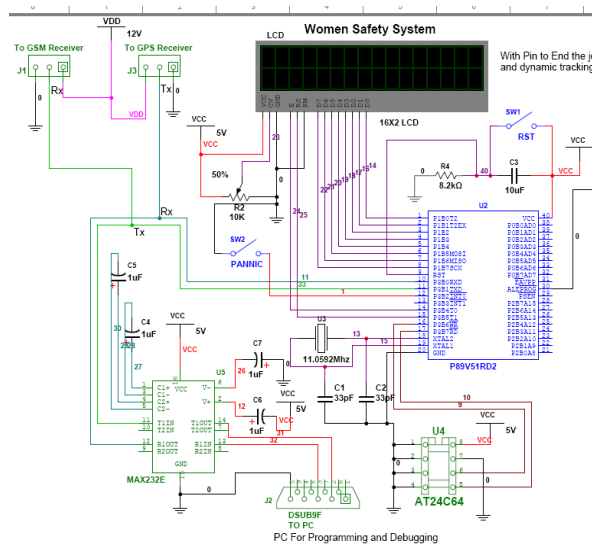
Women Safety System

With Pin to End the j
and dynamic tracking

VDD
12V
To GSM Receiver
To GPS Receiver
J1
J3
Rx
Tx
0
VDD
LCD
16X2 LCD
VCC
5V
VCC
23
50%
R2
10K
0
SW2
PANNIC
24
25
22
SW1
RST
R4
8.2kΩ
0
40
C3
10uF
VCC
VCC
U2
P89V51RD2
Rx
Tx
C5
1uF
C4
1uF
30
28
29
27
11
33
1
VCC
5V
VCC
U3
11.0592Mhz
13
13
C7
1uF
26
0
12
C6
1uF
31
VCC
5V
C1
33pF
C2
33pF
U5
MAX232E
32
10
9
U4
AT24C64
VCC
5V
VCC
0
0
J2
DSUB9F
TO PC
PC For Programming and Debugging